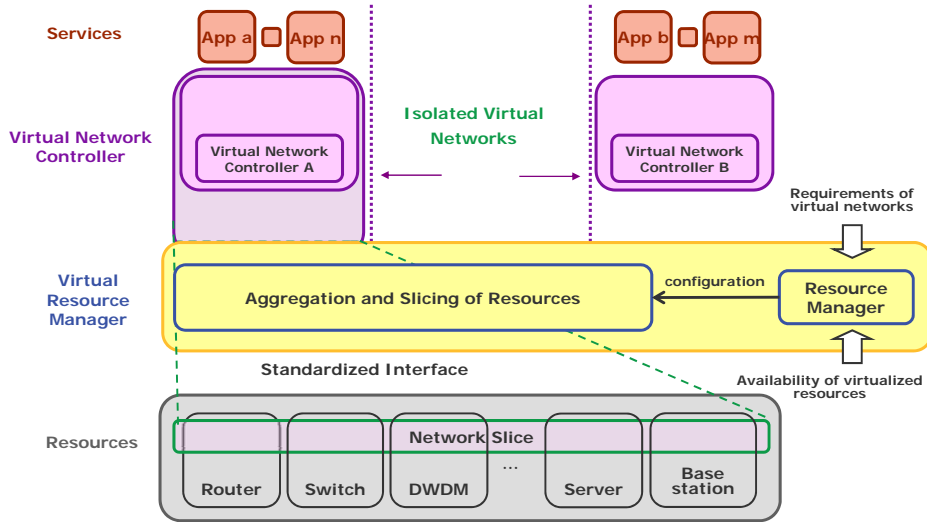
Services

App a

App n

App b

App m

Virtual Network Controller

Virtual Network Controller A

Isolated Virtual Networks

Virtual Network Controller B

Requirements of virtual networks

Virtual Resource Manager

Aggregation and Slicing of Resources

configuration

Resource Manager

Standardized Interface

Availability of virtualized resources

Resources

Network Slice

...

Router

Switch

DWDM

Server

Base station